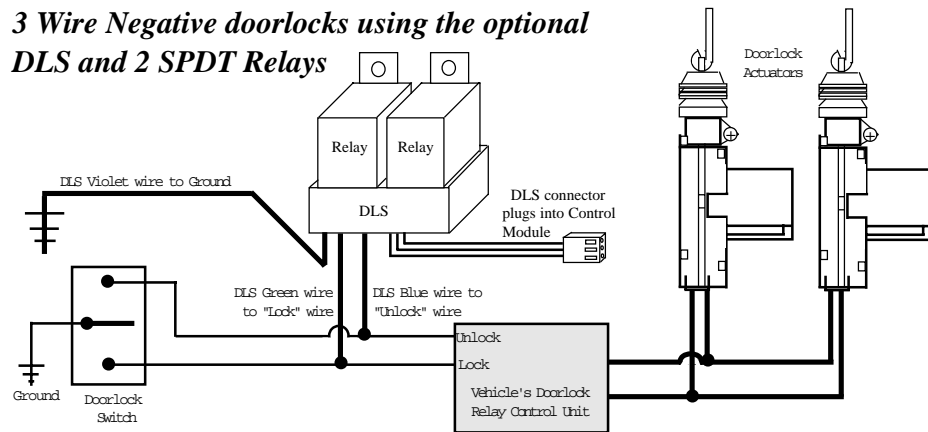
3 Wire Negative doorlocks using the optional DLS and 2 SPDT Relays

Doorlock Actuators

Relay

Relay

DLS Violet wire to Ground

DLS

DLS connector plugs into Control Module

DLS Green wire to "Lock" wire

DLS Blue wire to "Unlock" wire

Unlock

Lock

Vehicle's Doorlock Relay Control Unit

Ground

Doorlock Switch